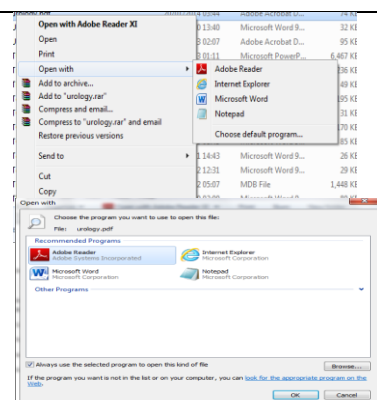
Open with Adobe Reader XI
Open
Print
Open with
Add to archive...
Add to "urology.rar"
Compress and email...
Compress to "urology.rar" and email
Restore previous versions
Send to
Cut
Copy

Adobe Reader
Internet Explorer
Microsoft Word
Notepad
Choose default program...

2014 03:44 Adobe Acrobat D... 74 KB
0 13:40 Microsoft Word 9... 32 KB
3 02:07 Adobe Acrobat D... 95 KB
0 01:11 Microsoft PowerP... 6,467 KB
36 KB
49 KB
95 KB
31 KB
70 KB
85 KB
29 KB
1 14:43 Microsoft Word 9... 26 KB
1 13:12 Microsoft Word 9... 29 KB
2 05:07 MDB File 1,448 KB

Open with
Choose the program you want to use to open this file:
File: urology.pdf
Recommended Programs
Adobe Reader
Adobe Systems Incorporated
Internet Explorer
Microsoft Corporation
Microsoft Word
Microsoft Corporation
Notepad
Microsoft Corporation
Other Programs
Always use the selected program to open this kind of file
Browse...
If the program you want is not in the list or on your computer, you can look for the appropriate program on the Web.
OK
Cancel